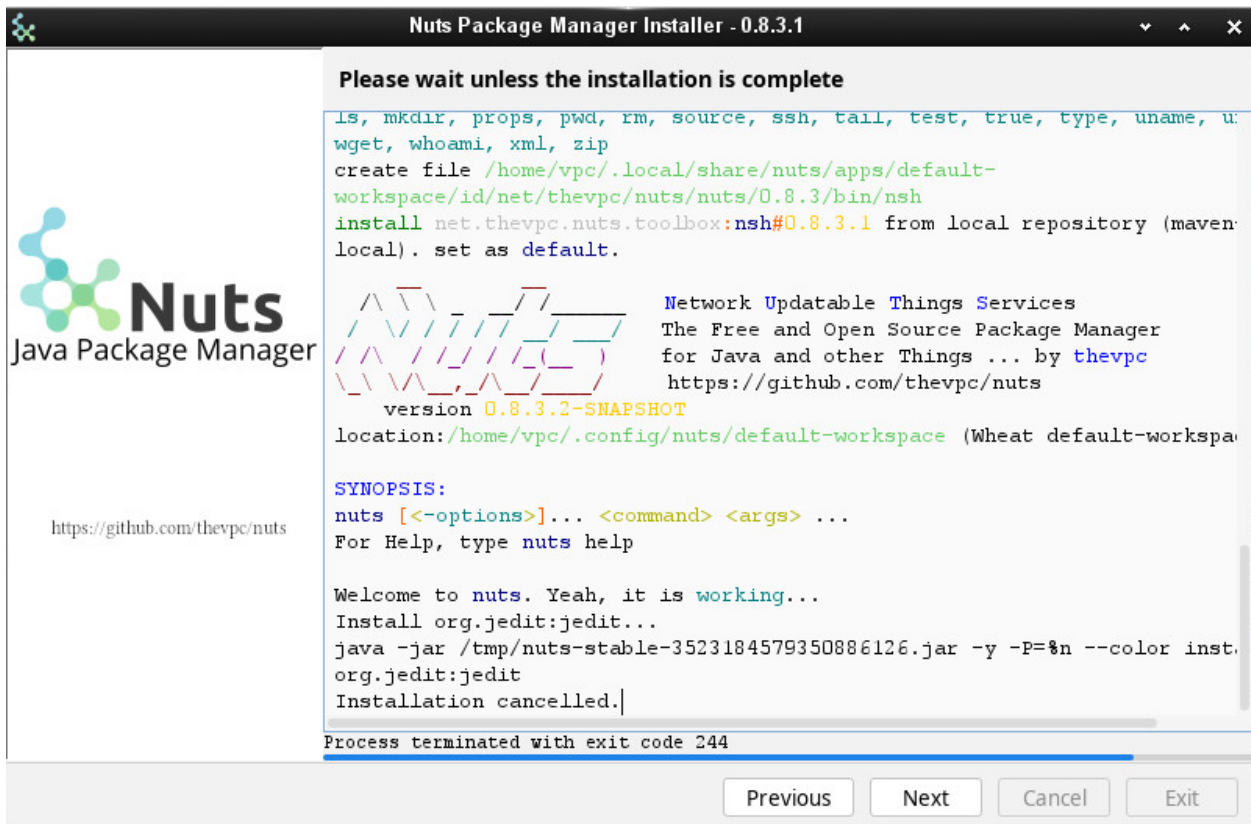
Nuts Package Manager Installer - 0.8.3.1

Nuts
Java Package Manager

https://github.com/thevpc/nuts

Please wait unless the installation is complete

ls, mkdir, props, pwd, rm, source, ssh, tail, test, true, type, uname, u
wget, whoami, xml, zip
create file /home/vpc/.local/share/nuts/apps/default-workspace/id/net/thevpc/nuts/nuts/0.8.3/bin/nsh
install net.thevpc.nuts.toolbox:nsh#0.8.3.1 from local repository (maven-local). set as default.

Network Updatable Things Services
The Free and Open Source Package Manager
for Java and other Things ... by thevpc
https://github.com/thevpc/nuts
version 0.8.3.2-SNAPSHOT
location:/home/vpc/.config/nuts/default-workspace (Wheat default-workspa

SYNOPSIS:
nuts [<-options>]... <command> <args> ...
For Help, type nuts help

Welcome to nuts. Yeah, it is working...
Install org.jedit:jedit...
java -jar /tmp/nuts-stable-3523184579350886126.jar -y -P=%n --color inst
org.jedit:jedit
Installation cancelled.

Process terminated with exit code 244

Previous Next Cancel Exit